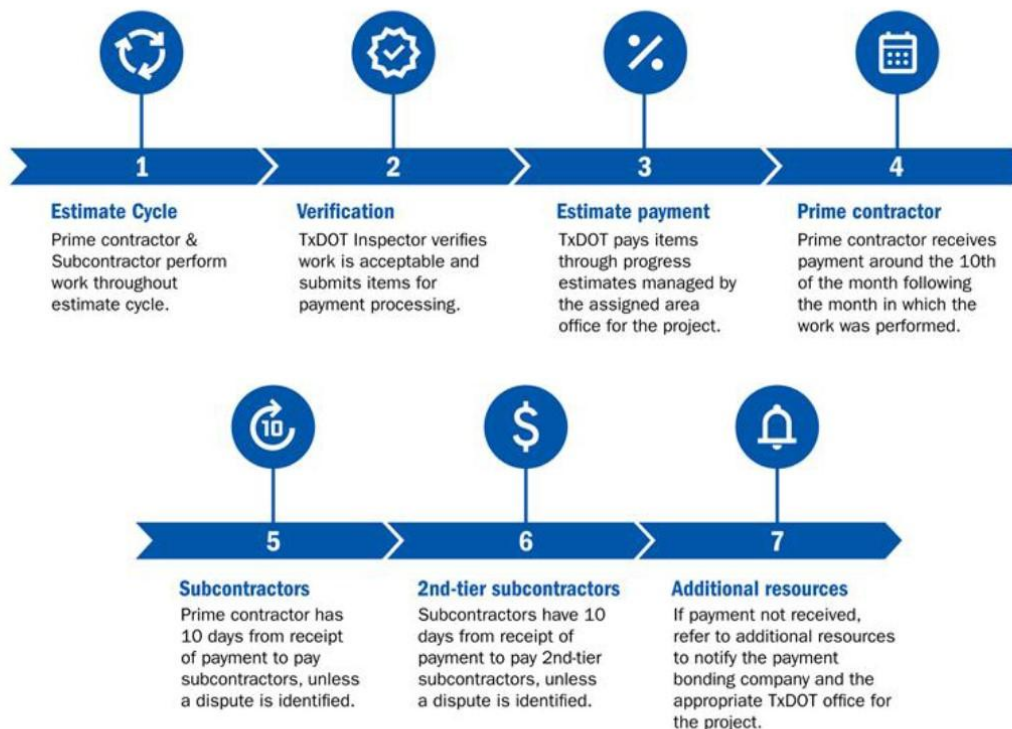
1

Estimate Cycle
Prime contractor & Subcontractor perform work throughout estimate cycle.

2

Verification
TxDOT Inspector verifies work is acceptable and submits items for payment processing.

3

Estimate payment
TxDOT pays items through progress estimates managed by the assigned area office for the project.

4

Prime contractor
Prime contractor receives payment around the 10th of the month following the month in which the work was performed.

10

5

Subcontractors
Prime contractor has 10 days from receipt of payment to pay subcontractors, unless a dispute is identified.

$

6

2nd-tier subcontractors
Subcontractors have 10 days from receipt of payment to pay 2nd-tier subcontractors, unless a dispute is identified.

7

Additional resources
If payment not received, refer to additional resources to notify the payment bonding company and the appropriate TxDOT office for the project.